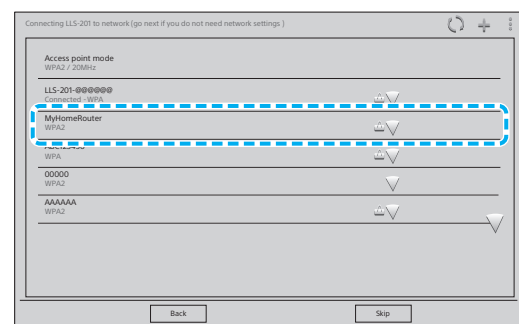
Connecting LLS-201 to network (go next if you do not need network settings )

Access point mode
WPA2 / 20MHz

LLS-201-@@@@@
Connected - WPA

MyHomeRouter
WPA2

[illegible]
WPA

00000
WPA2

AAAAAA
WPA2

Back

Skip